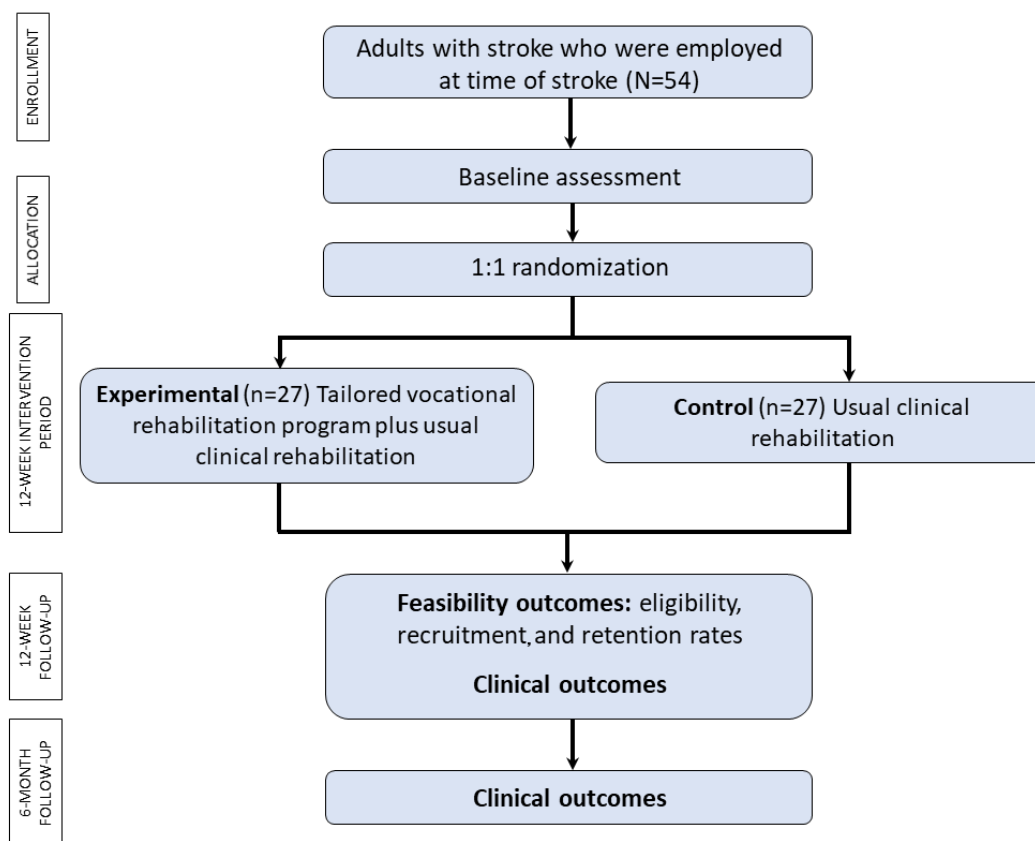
ENROLLMENT

Adults with stroke who were employed at time of stroke (N=54)

ALLOCATION

Baseline assessment

1:1 randomization

12-WEEK INTERVENTION PERIOD

**Experimental** (n=27) Tailored vocational rehabilitation program plus usual clinical rehabilitation

**Control** (n=27) Usual clinical rehabilitation

12-WEEK FOLLOW-UP

**Feasibility outcomes:** eligibility, recruitment, and retention rates

**Clinical outcomes**

6-MONTH FOLLOW-UP

**Clinical outcomes**